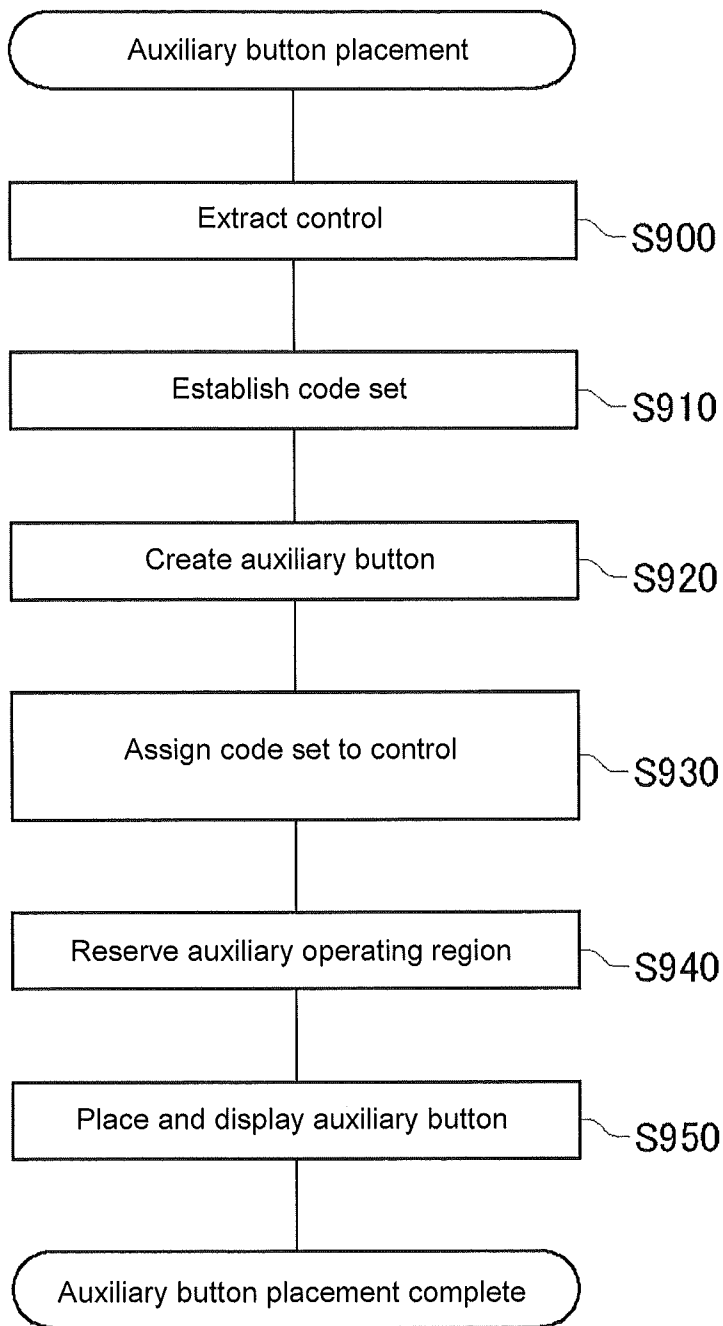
Auxiliary button placement

Extract control

S900

Establish code set

S910

Create auxiliary button

S920

Assign code set to control

S930

Reserve auxiliary operating region

S940

Place and display auxiliary button

S950

Auxiliary button placement complete